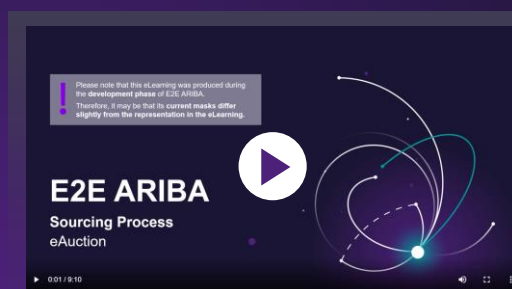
!
Please note that this eLearning was produced during the development phase of E2E ARIBA.

Therefore, it may be that its current masks differ slightly from the representation in the eLearning.

E2E ARIBA

Sourcing Process
eAuction

0:01 / 9:10